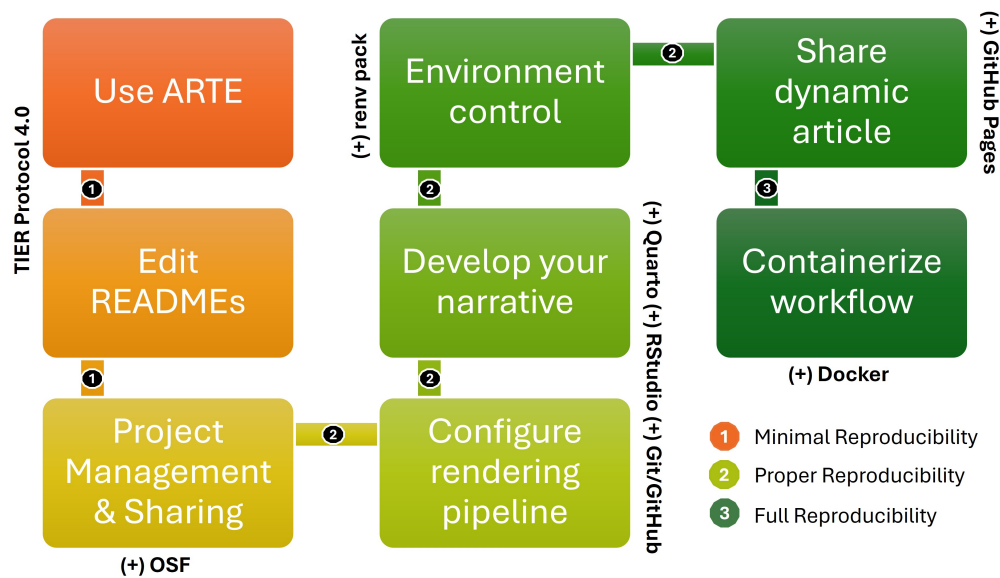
TIER Protocol 4.0

Use ARTE

1

Edit READMEs

1

Project Management & Sharing

(+) OSF

2

(+) renv pack

Environment control

2

Develop your narrative

2

Configure rendering pipeline

(+) Quarto (+) RStudio (+) Git/GitHub

2

Share dynamic article

(+) GitHub Pages

3

Containerize workflow

(+) Docker

1 Minimal Reproducibility
2 Proper Reproducibility
3 Full Reproducibility